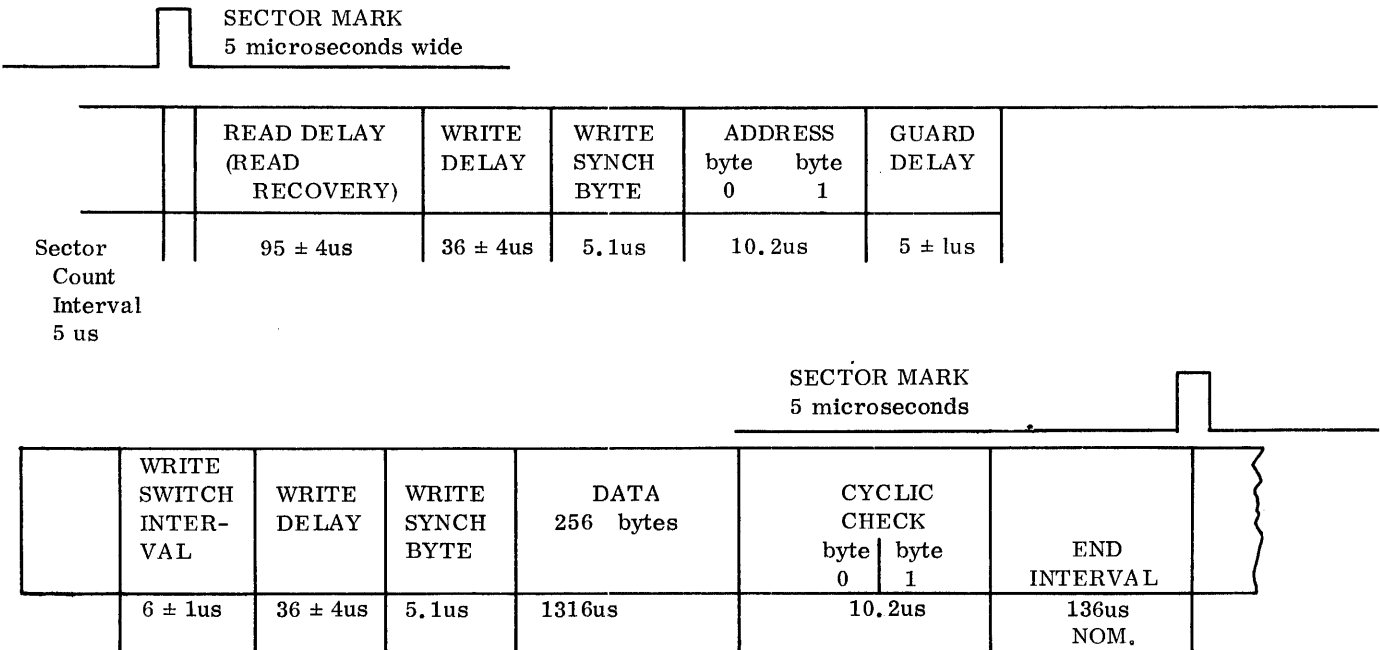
SECTOR MARK
5 microseconds wide

| | | READ DELAY (READ RECOVERY) | WRITE DELAY | WRITE SYNCH BYTE | ADDRESS byte 0 byte 1 | GUARD DELAY |
|---|---|---|---|---|---|---|
| Sector Count Interval 5 us | | $95 \pm 4$us | $36 \pm 4$us | 5.1us | 10.2us | $5 \pm 1$us |

SECTOR MARK
5 microseconds

| | WRITE SWITCH INTER-VAL | WRITE DELAY | WRITE SYNCH BYTE | DATA 256 bytes | CYCLIC CHECK byte 0 byte 1 | END INTERVAL | |
|---|---|---|---|---|---|---|---|
| | $6 \pm 1$us | $36 \pm 4$us | 5.1us | 1316us | 10.2us | 136us NOM. | |